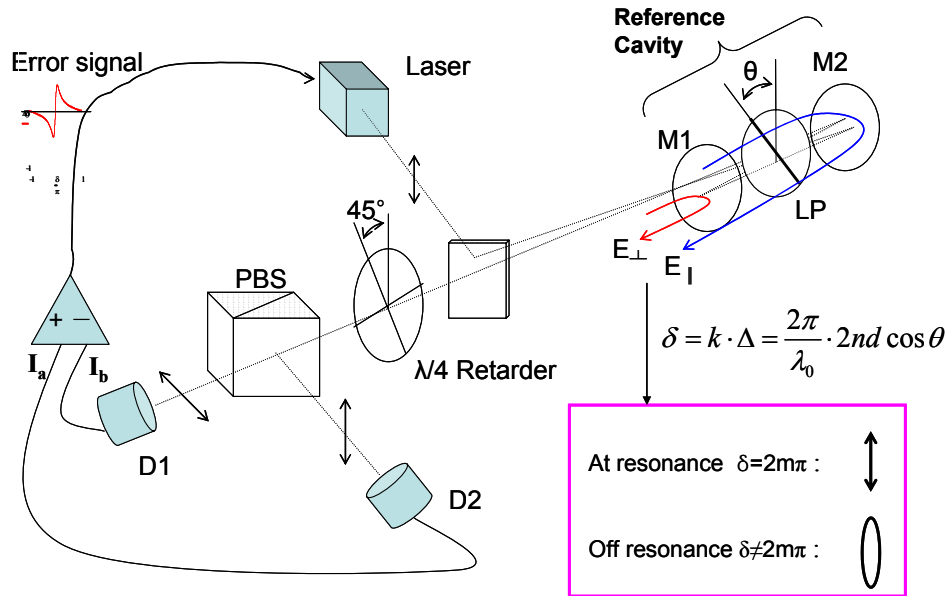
Error signal

Laser

Reference Cavity

θ

M2

M1

LP

$E_\perp$

$E_\parallel$

45°

PBS

+ −

$I_a$

$I_b$

λ/4 Retarder

$\delta = k \cdot \Delta = \frac{2\pi}{\lambda_0} \cdot 2nd\cos\theta$

D1

D2

At resonance δ=2mπ :

Off resonance δ≠2mπ :